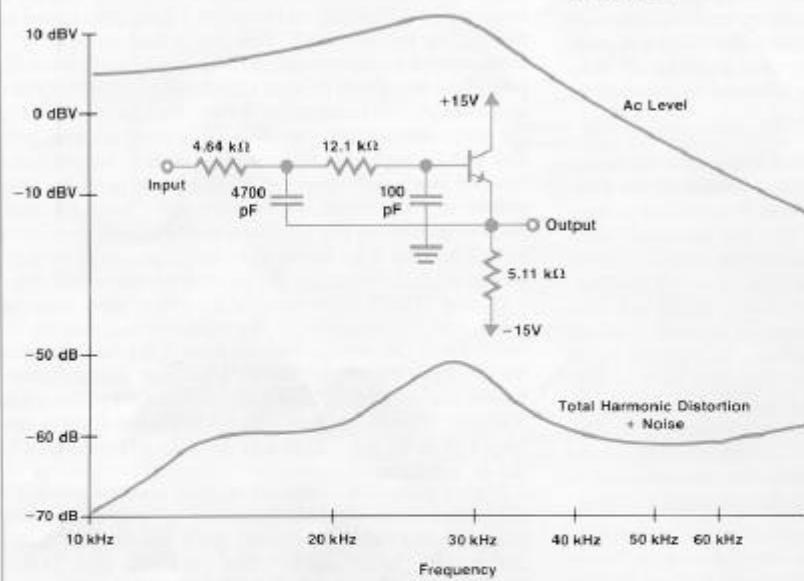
10 dBV

0 dBV

-10 dBV

-50 dB

-60 dB

-70 dB

+15V

Ac Level

4.64 kΩ

12.1 kΩ

Input

4700 pF

100 pF

Output

5.11 kΩ

-15V

Total Harmonic Distortion + Noise

10 kHz

20 kHz

30 kHz

40 kHz

50 kHz

60 kHz

Frequency